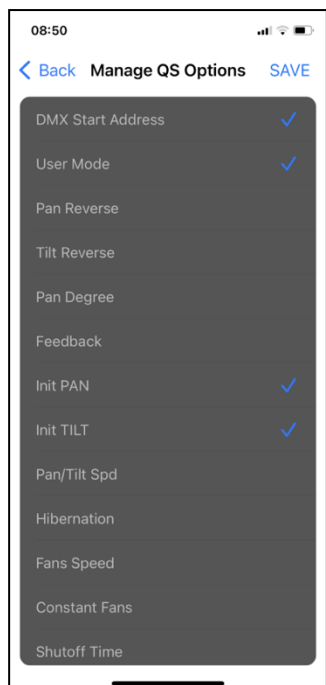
08:50

Back Manage QS Options SAVE

DMX Start Address

User Mode

Pan Reverse

Tilt Reverse

Pan Degree

Feedback

Init PAN

Init TILT

Pan/Tilt Spd

Hibernation

Fans Speed

Constant Fans

Shutoff Time